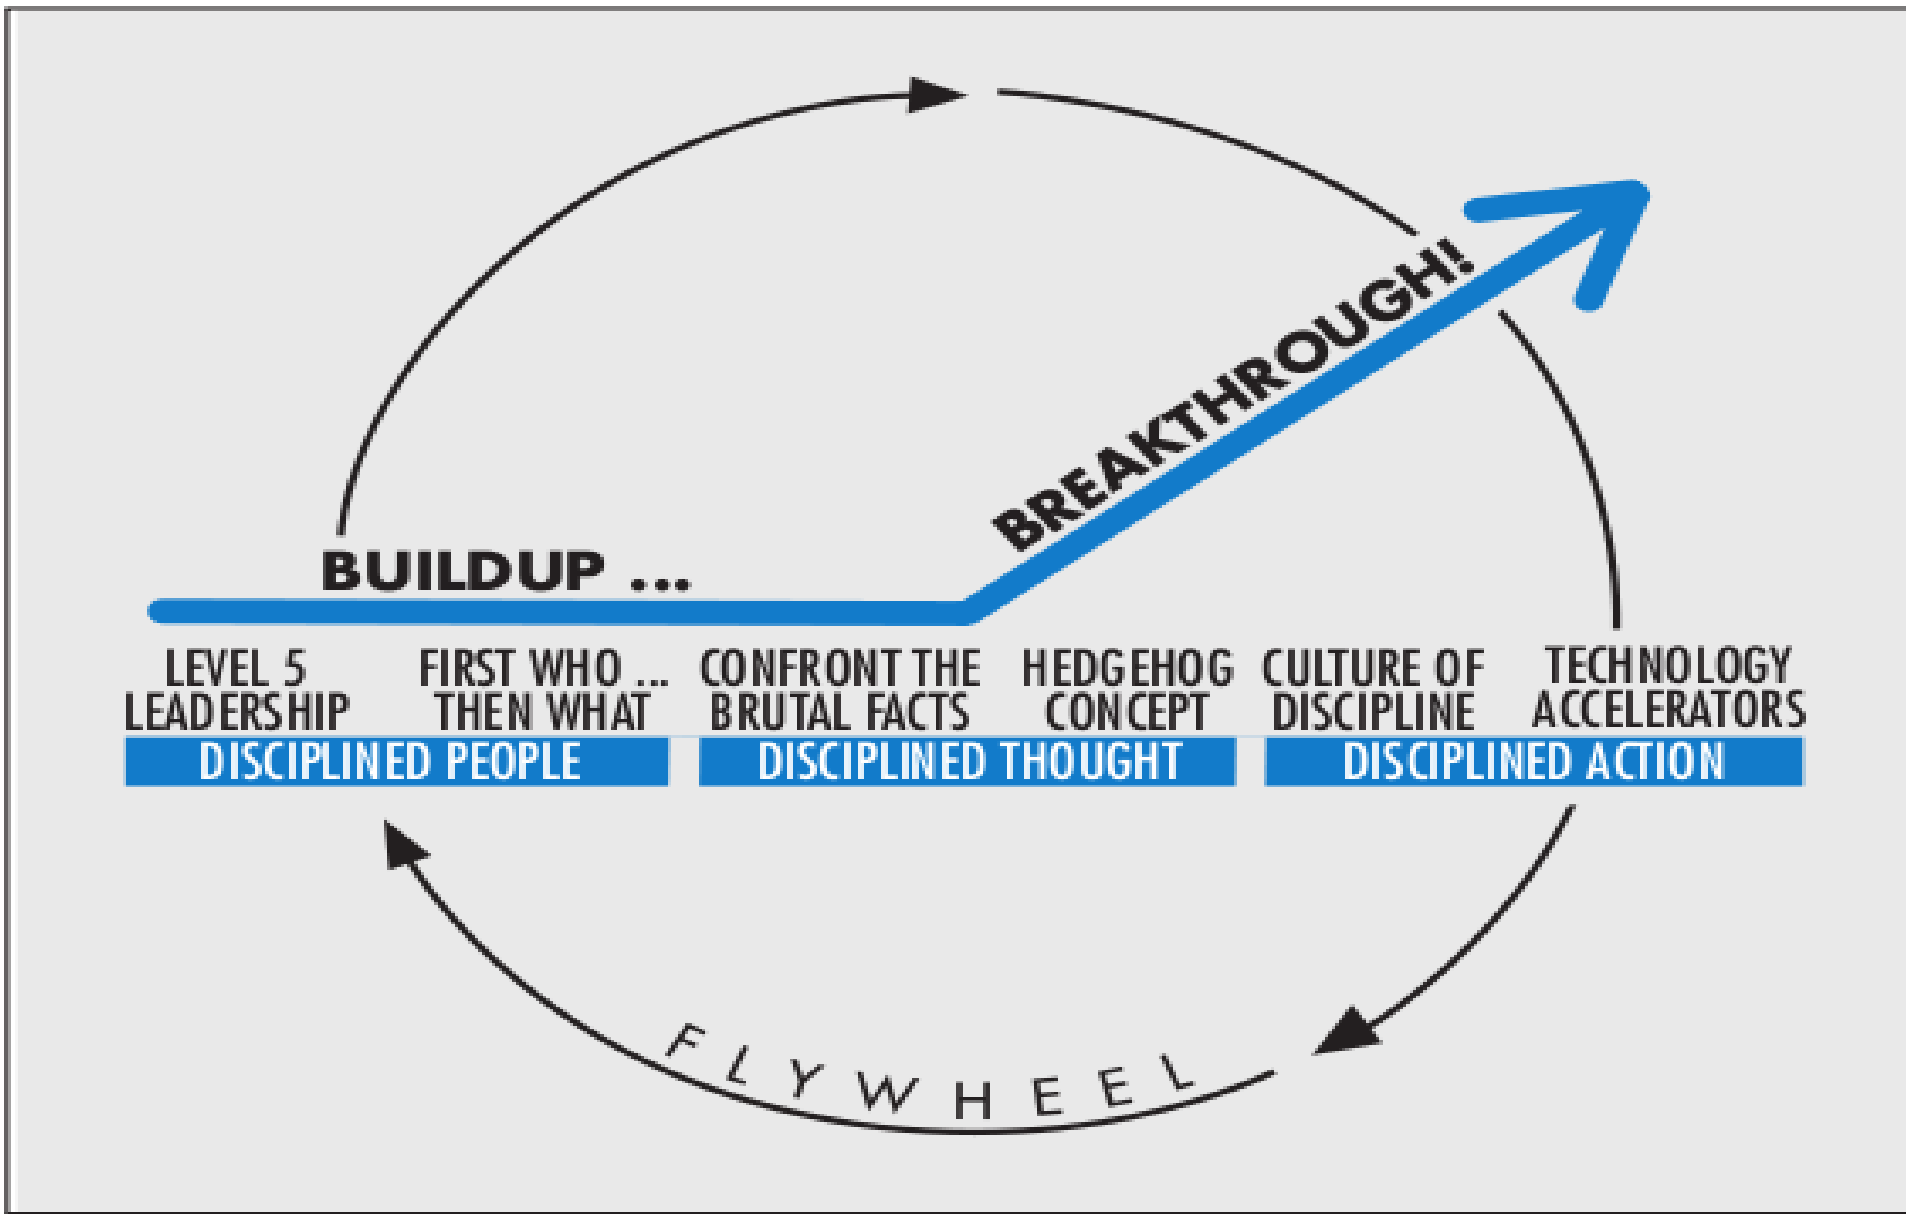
BUILDUP ...

BREAKTHROUGH!

LEVEL 5 LEADERSHIP

FIRST WHO ... THEN WHAT

CONFRONT THE BRUTAL FACTS

HEDGEHOG CONCEPT

CULTURE OF DISCIPLINE

TECHNOLOGY ACCELERATORS

DISCIPLINED PEOPLE

DISCIPLINED THOUGHT

DISCIPLINED ACTION

FLYWHEEL